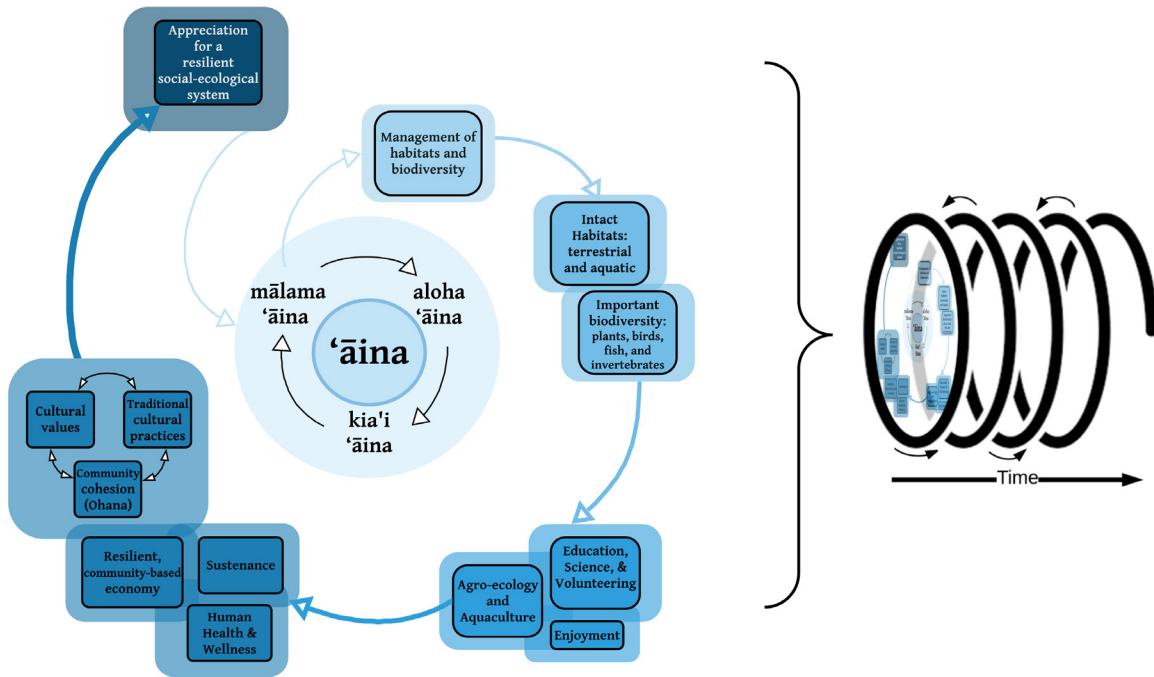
Appreciation for a resilient social-ecological system

Management of habitats and biodiversity

Intact Habitats: terrestrial and aquatic

Important biodiversity: plants, birds, fish, and invertebrates

mālama ʻāina

aloha ʻāina

ʻāina

kia'i ʻāina

Cultural values

Traditional cultural practices

Community cohesion (Ohana)

Resilient, community-based economy

Sustenance

Human Health & Wellness

Agro-ecology and Aquaculture

Education, Science, & Volunteering

Enjoyment

Time